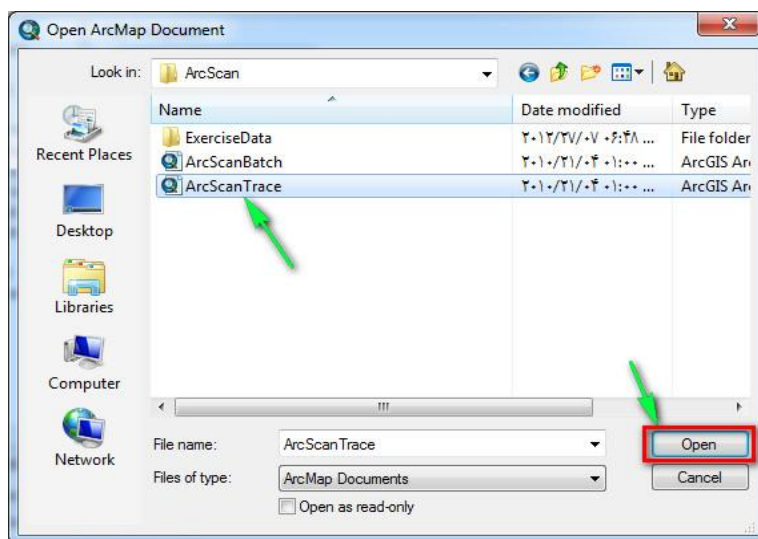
Open ArcMap Document

Look in: ArcScan

Recent Places
Desktop
Libraries
Computer
Network

| Name | Date modified | Type |
|---|---|---|
| ExerciseData | ۲۰۱۲/۲۷/۰۷ ۰۶:۴۸ ... | File folder |
| ArcScanBatch | ۲۰۱۰/۲۱/۰۴ ۰۱:۰۰ ... | ArcGIS Ar |
| ArcScanTrace | ۲۰۱۰/۲۱/۰۴ ۰۱:۰۰ ... | ArcGIS Ar |

File name: ArcScanTrace
Files of type: ArcMap Documents
Open as read-only

Open
Cancel